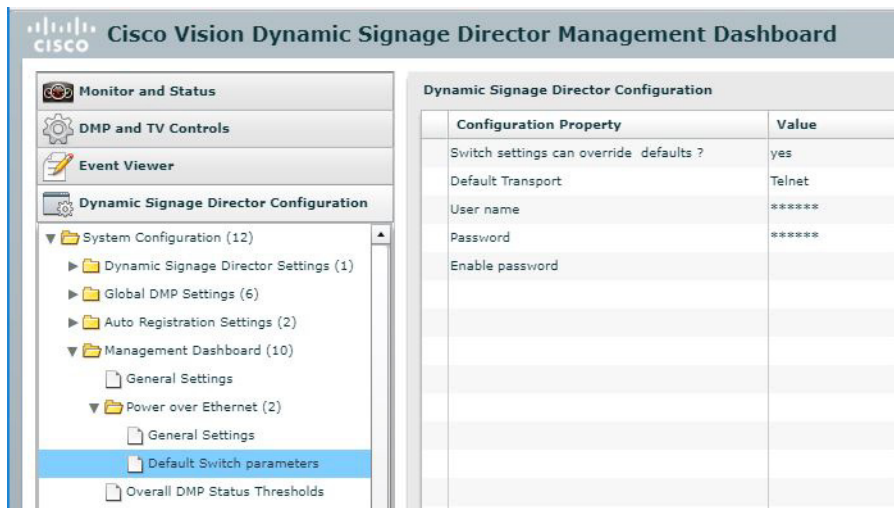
cisco Cisco Vision Dynamic Signage Director Management Dashboard

Monitor and Status

DMP and TV Controls

Event Viewer

Dynamic Signage Director Configuration

System Configuration (12)

Dynamic Signage Director Settings (1)

Global DMP Settings (6)

Auto Registration Settings (2)

Management Dashboard (10)

General Settings

Power over Ethernet (2)

General Settings

Default Switch parameters

Overall DMP Status Thresholds

Dynamic Signage Director Configuration

| Configuration Property | Value |
|---|---|
| Switch settings can override defaults ? | yes |
| Default Transport | Telnet |
| User name | ****** |
| Password | ****** |
| Enable password | |